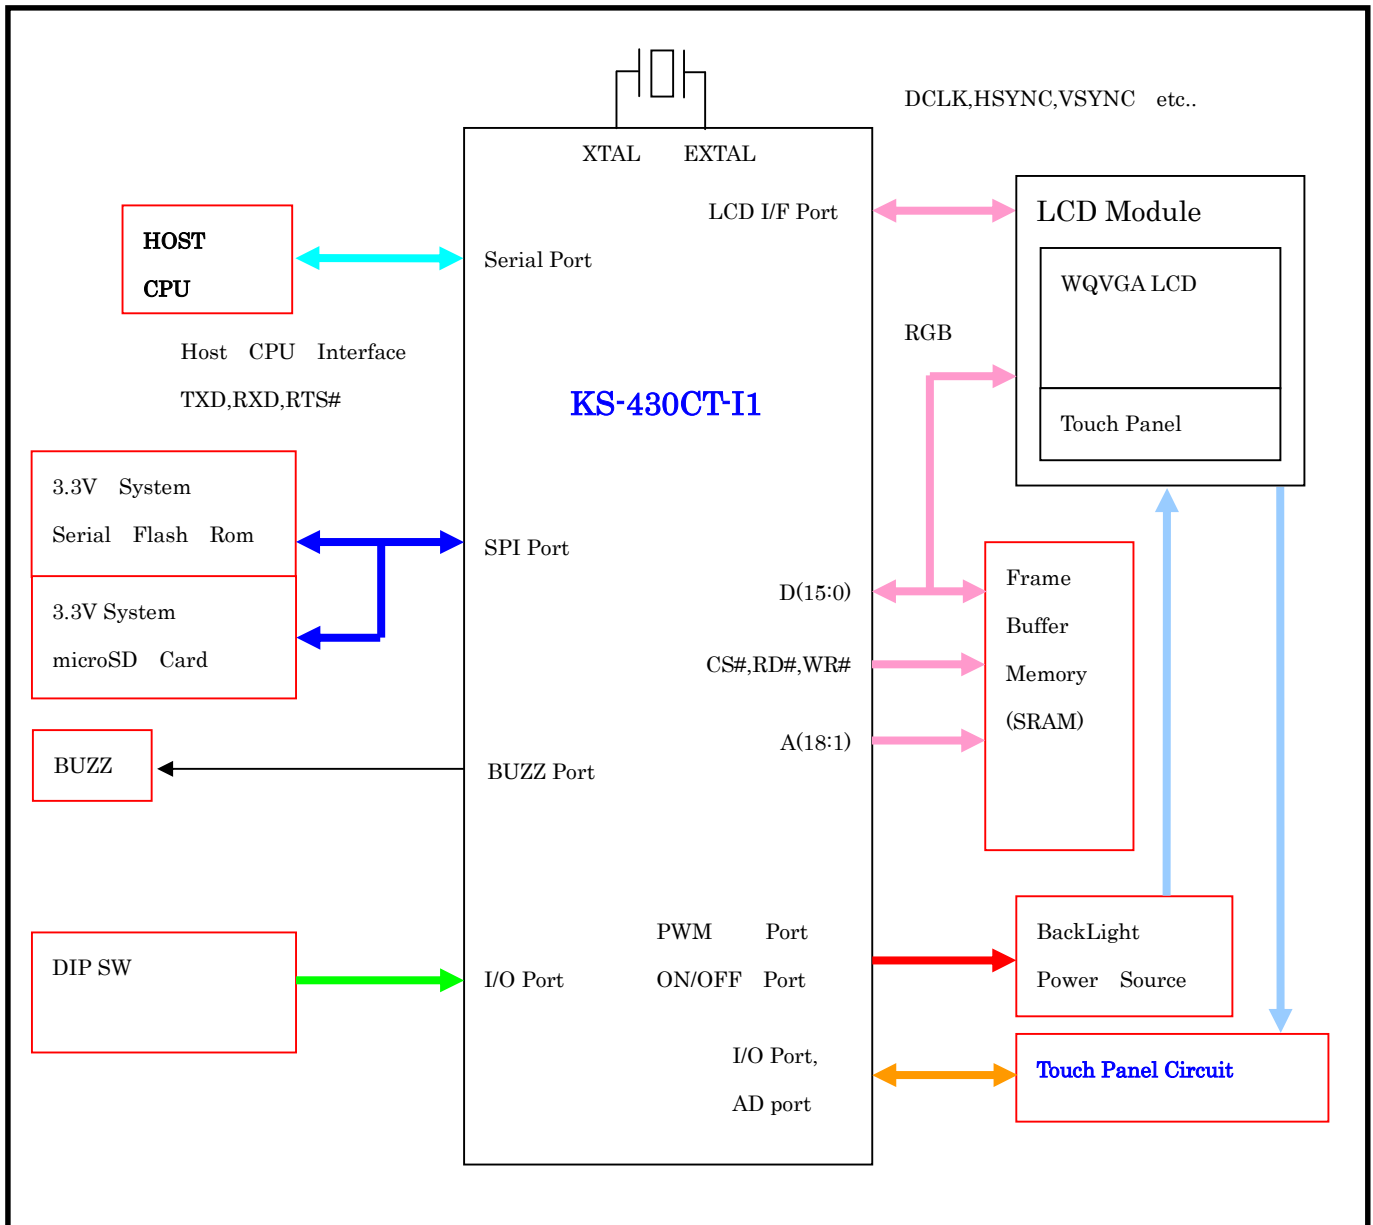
DCLK,HSYNC,VSYNC etc..

XTAL EXTAL

LCD I/F Port

LCD Module

WQVGA LCD

Touch Panel

HOST
CPU

Serial Port

Host CPU Interface
TXD,RXD,RTS#

RGB

KS-430CT-I1

3.3V System
Serial Flash Rom

3.3V System
microSD Card

SPI Port

D(15:0)

Frame
Buffer
Memory
(SRAM)

CS#,RD#,WR#

A(18:1)

BUZZ

BUZZ Port

DIP SW

I/O Port

PWM Port
ON/OFF Port

BackLight
Power Source

I/O Port,
AD port

Touch Panel Circuit